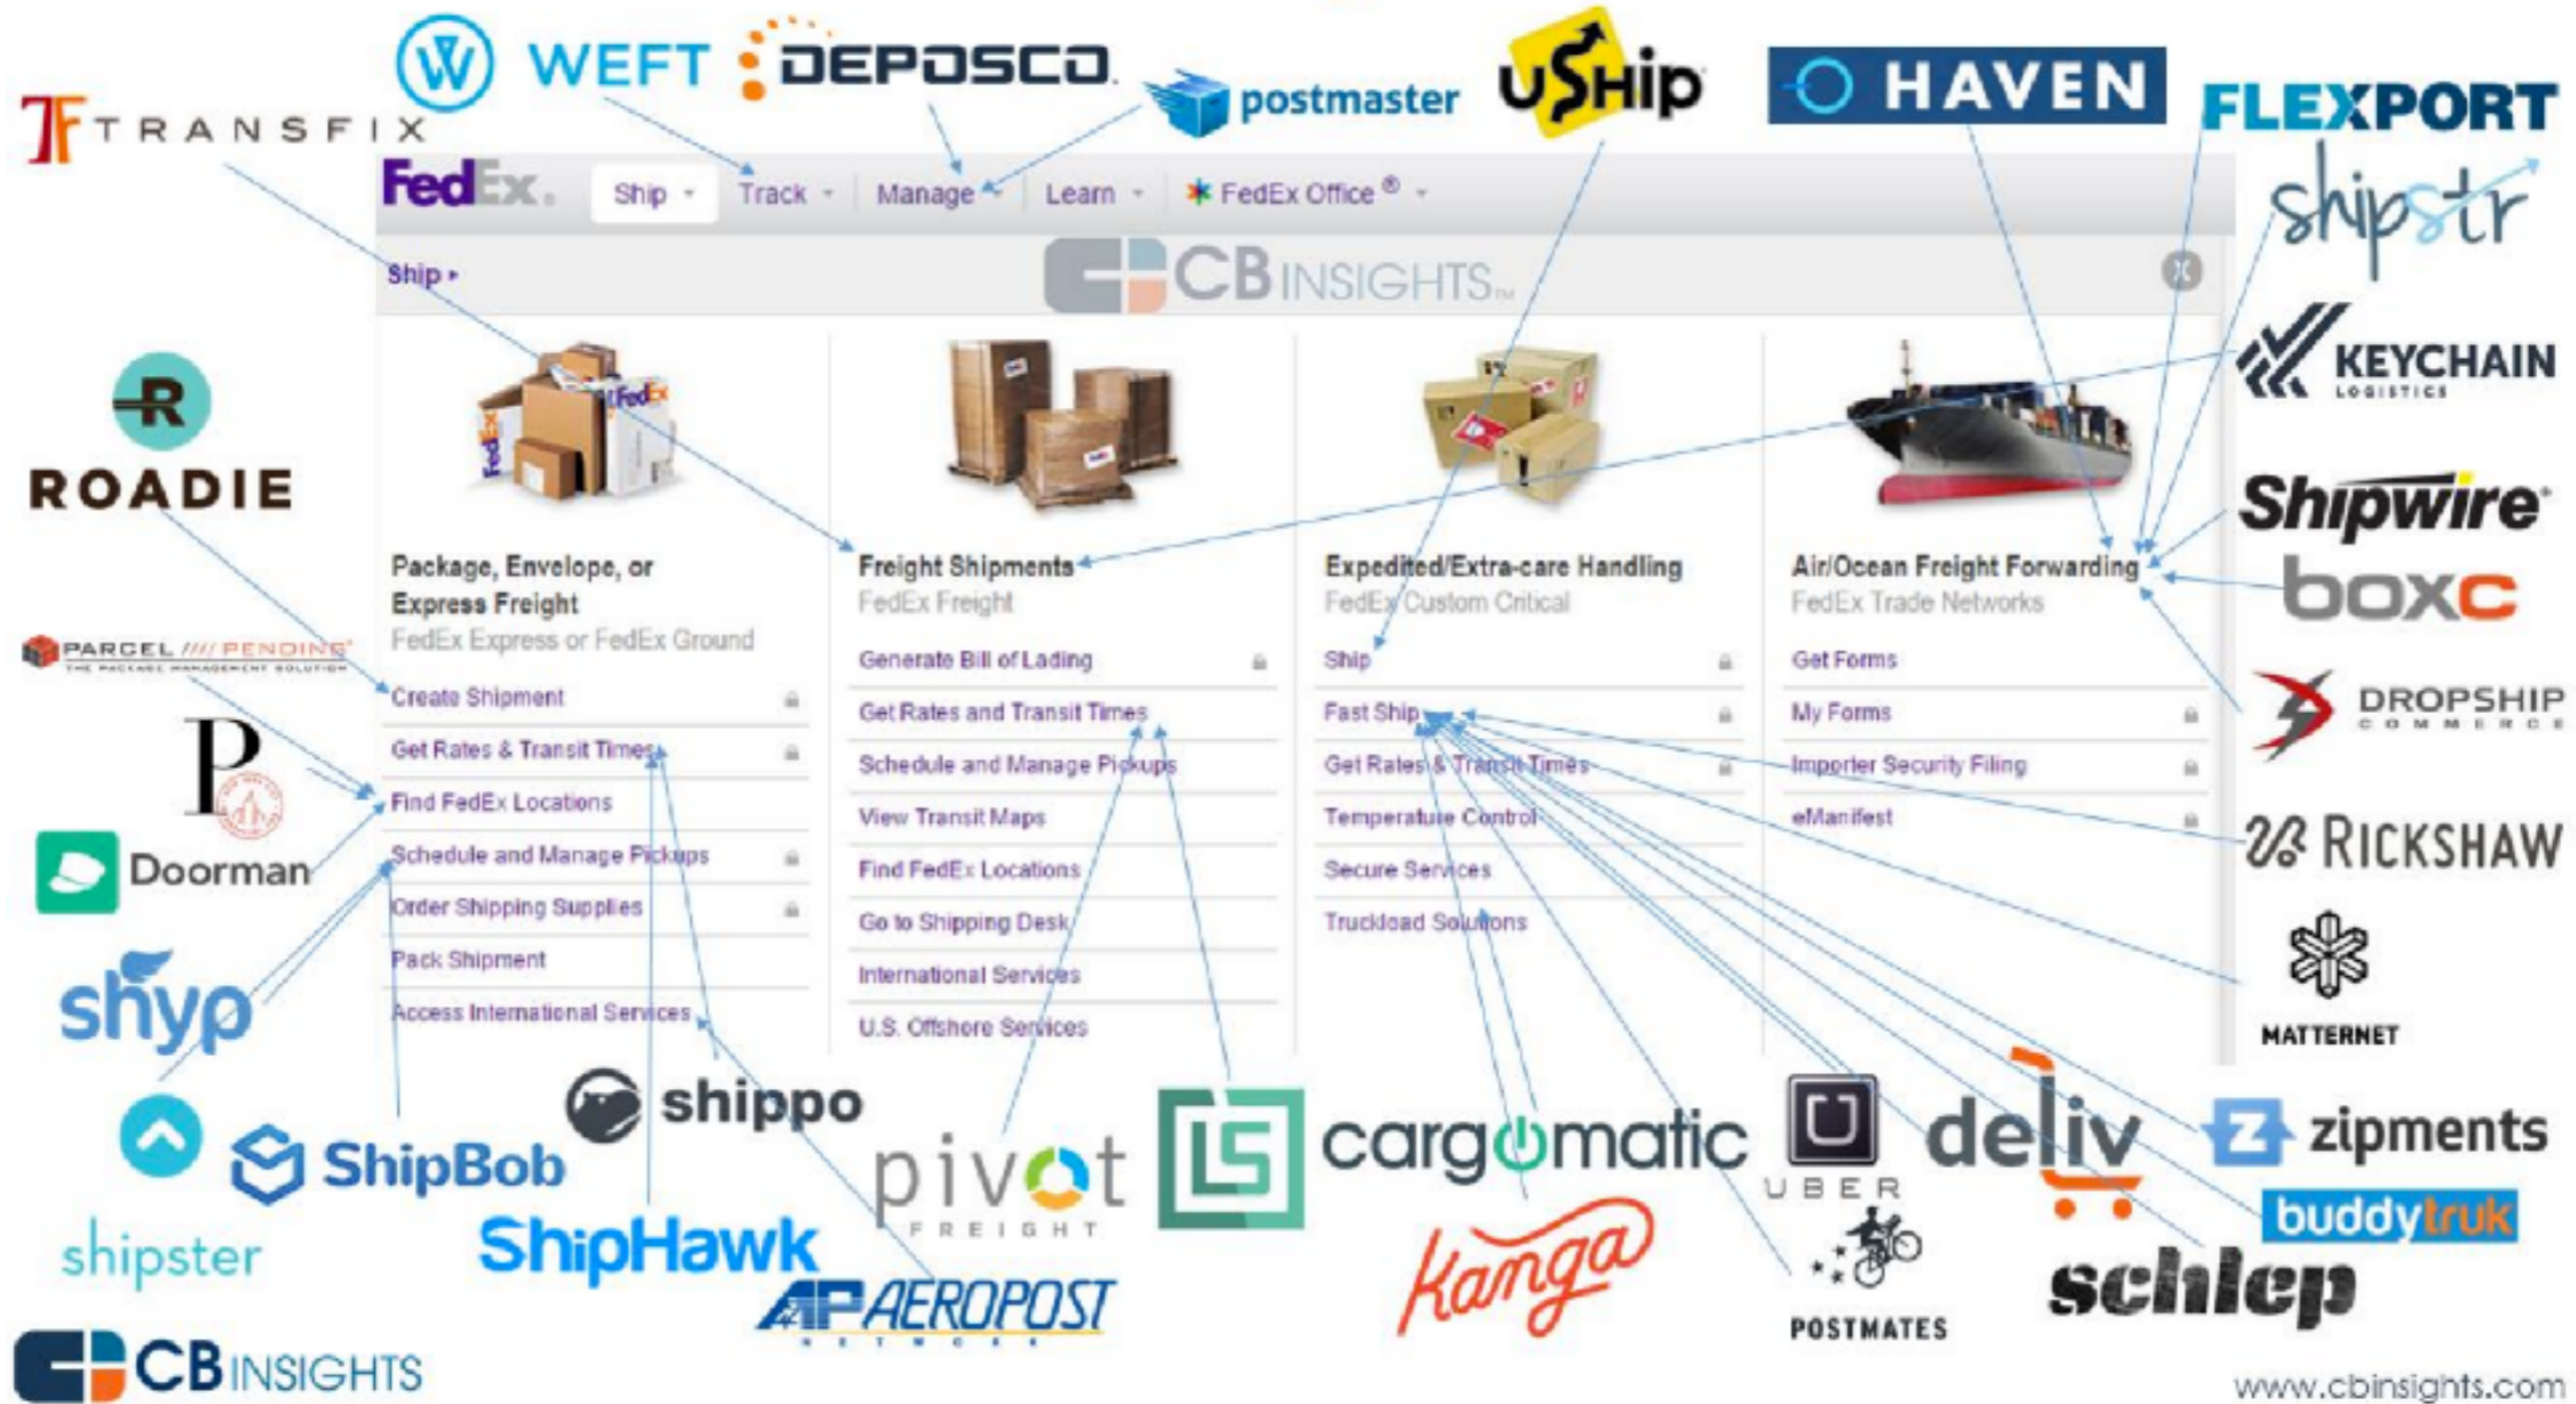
TRANSFIX
WEFT
DEPOSCO
postmaster
uShip
HAVEN
FLEXPORT
shipstr

FedEx. Ship Track Manage Learn FedEx Office ®

Ship ▸
CB INSIGHTS

Package, Envelope, or Express Freight
FedEx Express or FedEx Ground
Create Shipment
Get Rates & Transit Times
Find FedEx Locations
Schedule and Manage Pickups
Order Shipping Supplies
Pack Shipment
Access International Services

Freight Shipments
FedEx Freight
Generate Bill of Lading
Get Rates and Transit Times
Schedule and Manage Pickups
View Transit Maps
Find FedEx Locations
Go to Shipping Desk
International Services
U.S. Offshore Services

Expedited/Extra-care Handling
FedEx Custom Critical
Ship
Fast Ship
Get Rates & Transit Times
Temperature Control
Secure Services
Truckload Solutions

Air/Ocean Freight Forwarding
FedEx Trade Networks
Get Forms
My Forms
Importer Security Filing
eManifest

ROADIE
PARCEL PENDING THE PACKAGE MANAGEMENT SOLUTION
P
Doorman
shyp
shipster
ShipBob
shippo
ShipHawk
AEROPOST NETWORK
pivot FREIGHT
cargomatic
Kanga
UBER
POSTMATES
deliv
schlep
zipments
buddytruk
MATTERNET
RICKSHAW
DROPSHIP COMMERCE
boxc
Shipwire
KEYCHAIN LOGISTICS

CB INSIGHTS
www.cbinsights.com